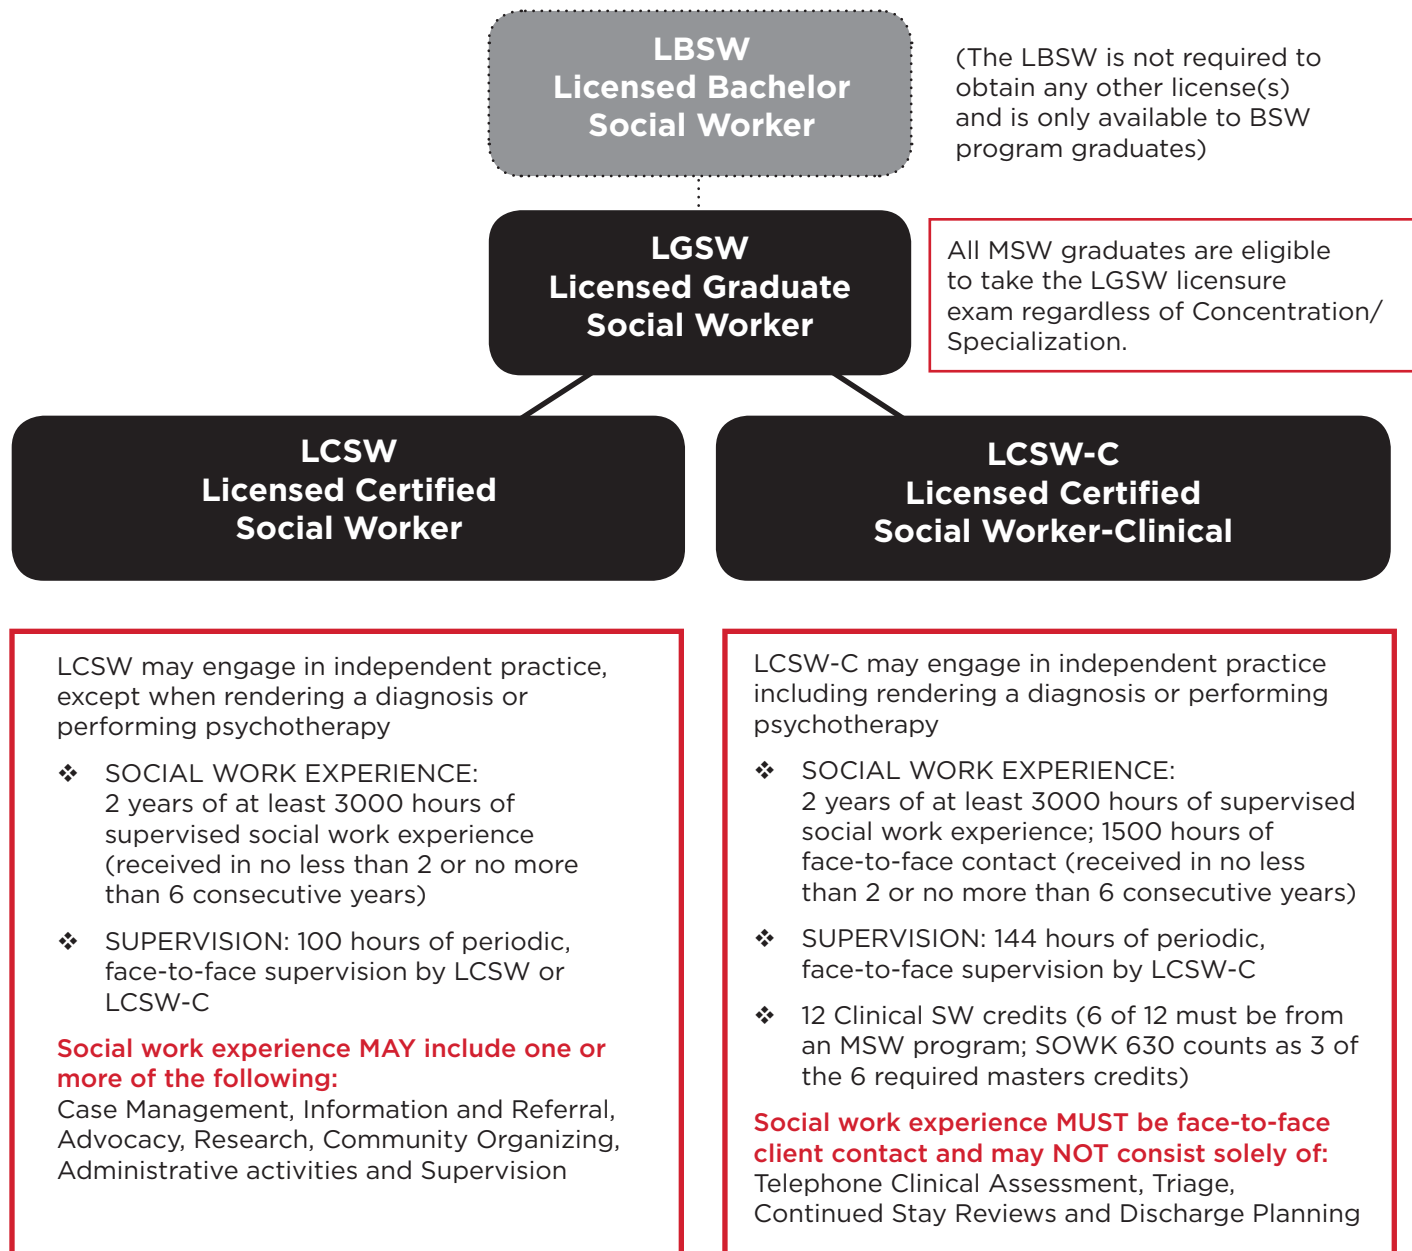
LBSW
Licensed Bachelor
Social Worker

(The LBSW is not required to obtain any other license(s) and is only available to BSW program graduates)

LGSW
Licensed Graduate
Social Worker

All MSW graduates are eligible to take the LGSW licensure exam regardless of Concentration/ Specialization.

LCSW
Licensed Certified
Social Worker

LCSW-C
Licensed Certified
Social Worker-Clinical

LCSW may engage in independent practice, except when rendering a diagnosis or performing psychotherapy

❖ SOCIAL WORK EXPERIENCE: 2 years of at least 3000 hours of supervised social work experience (received in no less than 2 or no more than 6 consecutive years)

❖ SUPERVISION: 100 hours of periodic, face-to-face supervision by LCSW or LCSW-C

Social work experience MAY include one or more of the following:
Case Management, Information and Referral, Advocacy, Research, Community Organizing, Administrative activities and Supervision

LCSW-C may engage in independent practice including rendering a diagnosis or performing psychotherapy

❖ SOCIAL WORK EXPERIENCE: 2 years of at least 3000 hours of supervised social work experience; 1500 hours of face-to-face contact (received in no less than 2 or no more than 6 consecutive years)

❖ SUPERVISION: 144 hours of periodic, face-to-face supervision by LCSW-C

❖ 12 Clinical SW credits (6 of 12 must be from an MSW program; SOWK 630 counts as 3 of the 6 required masters credits)

Social work experience MUST be face-to-face client contact and may NOT consist solely of:
Telephone Clinical Assessment, Triage, Continued Stay Reviews and Discharge Planning